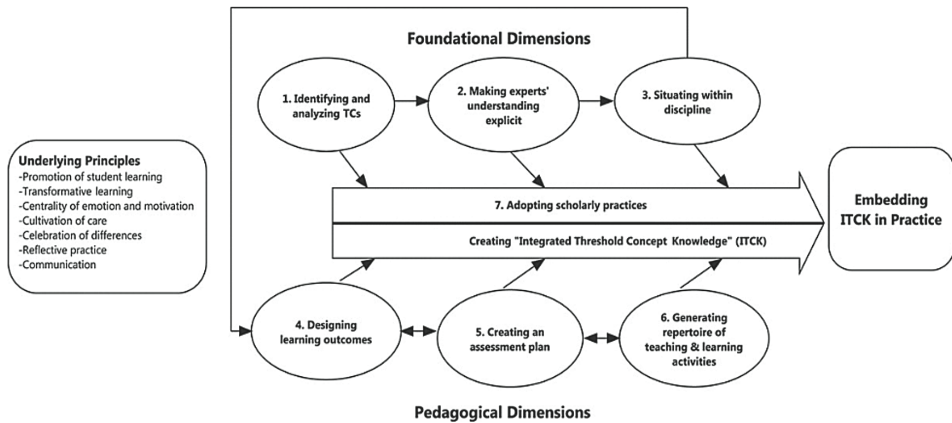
Foundational Dimensions

1. Identifying and analyzing TCs

2. Making experts' understanding explicit

3. Situating within discipline

Underlying Principles
-Promotion of student learning
-Transformative learning
-Centrality of emotion and motivation
-Cultivation of care
-Celebration of differences
-Reflective practice
-Communication

7. Adopting scholarly practices

Creating "Integrated Threshold Concept Knowledge" (ITCK)

Embedding ITCK in Practice

4. Designing learning outcomes

5. Creating an assessment plan

6. Generating repertoire of teaching & learning activities

Pedagogical Dimensions